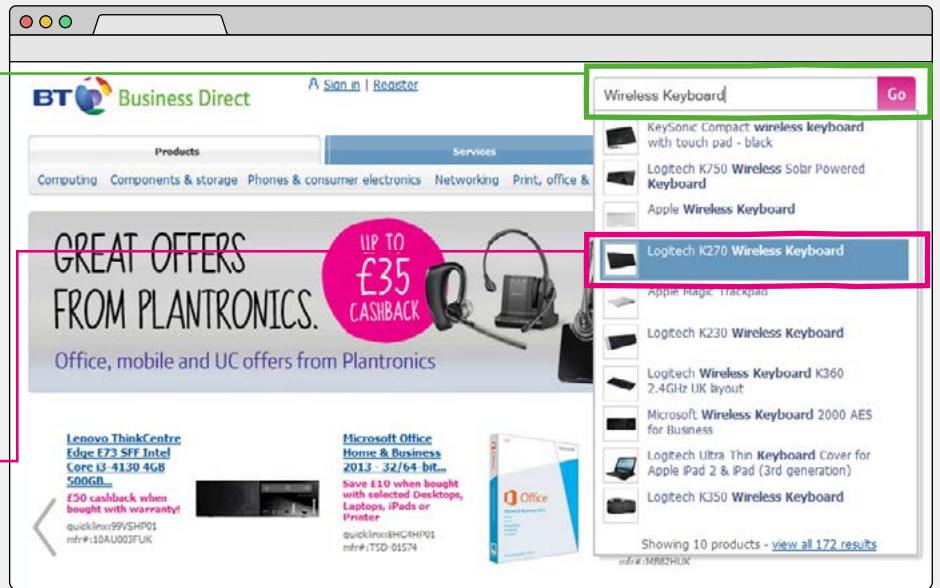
BT Business Direct

Sign in | Register

Wireless Keyboard

Go

Products

Services

Computing Components & storage Phones & consumer electronics Networking Print, office &

KeySonic Compact wireless keyboard with touch pad - black

Logitech K750 Wireless Solar Powered Keyboard

Apple Wireless Keyboard

Logitech K270 Wireless Keyboard

Apple Magic Trackpad

Logitech K230 Wireless Keyboard

Logitech Wireless Keyboard K360 2.4GHz UK layout

Microsoft Wireless Keyboard 2000 AES for Business

Logitech Ultra Thin Keyboard Cover for Apple iPad 2 & iPad (3rd generation)

Logitech K350 Wireless Keyboard

Showing 10 products - view all 172 results

GREAT OFFERS FROM PLANTRONICS.

UP TO £35 CASHBACK

Office, mobile and UC offers from Plantronics

Lenovo ThinkCentre Edge E73 SFF Intel Core i3-4130 4GB 500GB...

£50 cashback when bought with warranty!

quicklinx:99VSHP01

mfr#:10AU003FUK

Microsoft Office Home & Business 2013 - 32/64-bit...

Save £10 when bought with selected Desktops, Laptops, iPads or Printer

quicklinx:8HC4HP01

mfr#:T5D-01574

Office

mfr#:MB82HUK